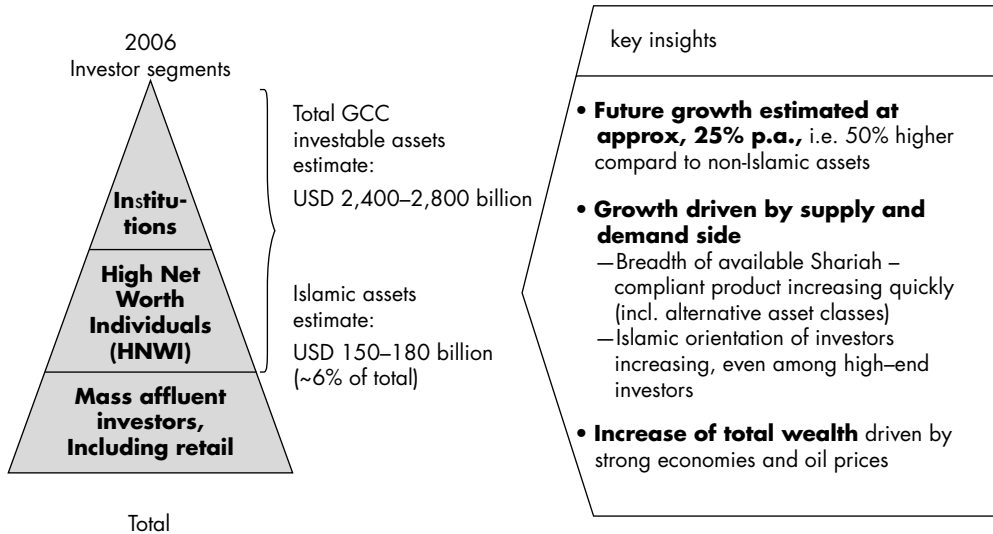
2006
Investor segments

Institutions

High Net Worth Individuals (HNWI)

Mass affluent investors, Including retail

Total

Total GCC investable assets estimate:

USD 2,400–2,800 billion

Islamic assets estimate:

USD 150–180 billion (~6% of total)

key insights

• **Future growth estimated at approx, 25% p.a.,** i.e. 50% higher compard to non-Islamic assets

• **Growth driven by supply and demand side**
—Breadth of available Shariah – compliant product increasing quickly (incl. alternative asset classes)
—Islamic orientation of investors increasing, even among high–end investors

• **Increase of total wealth** driven by strong economies and oil prices